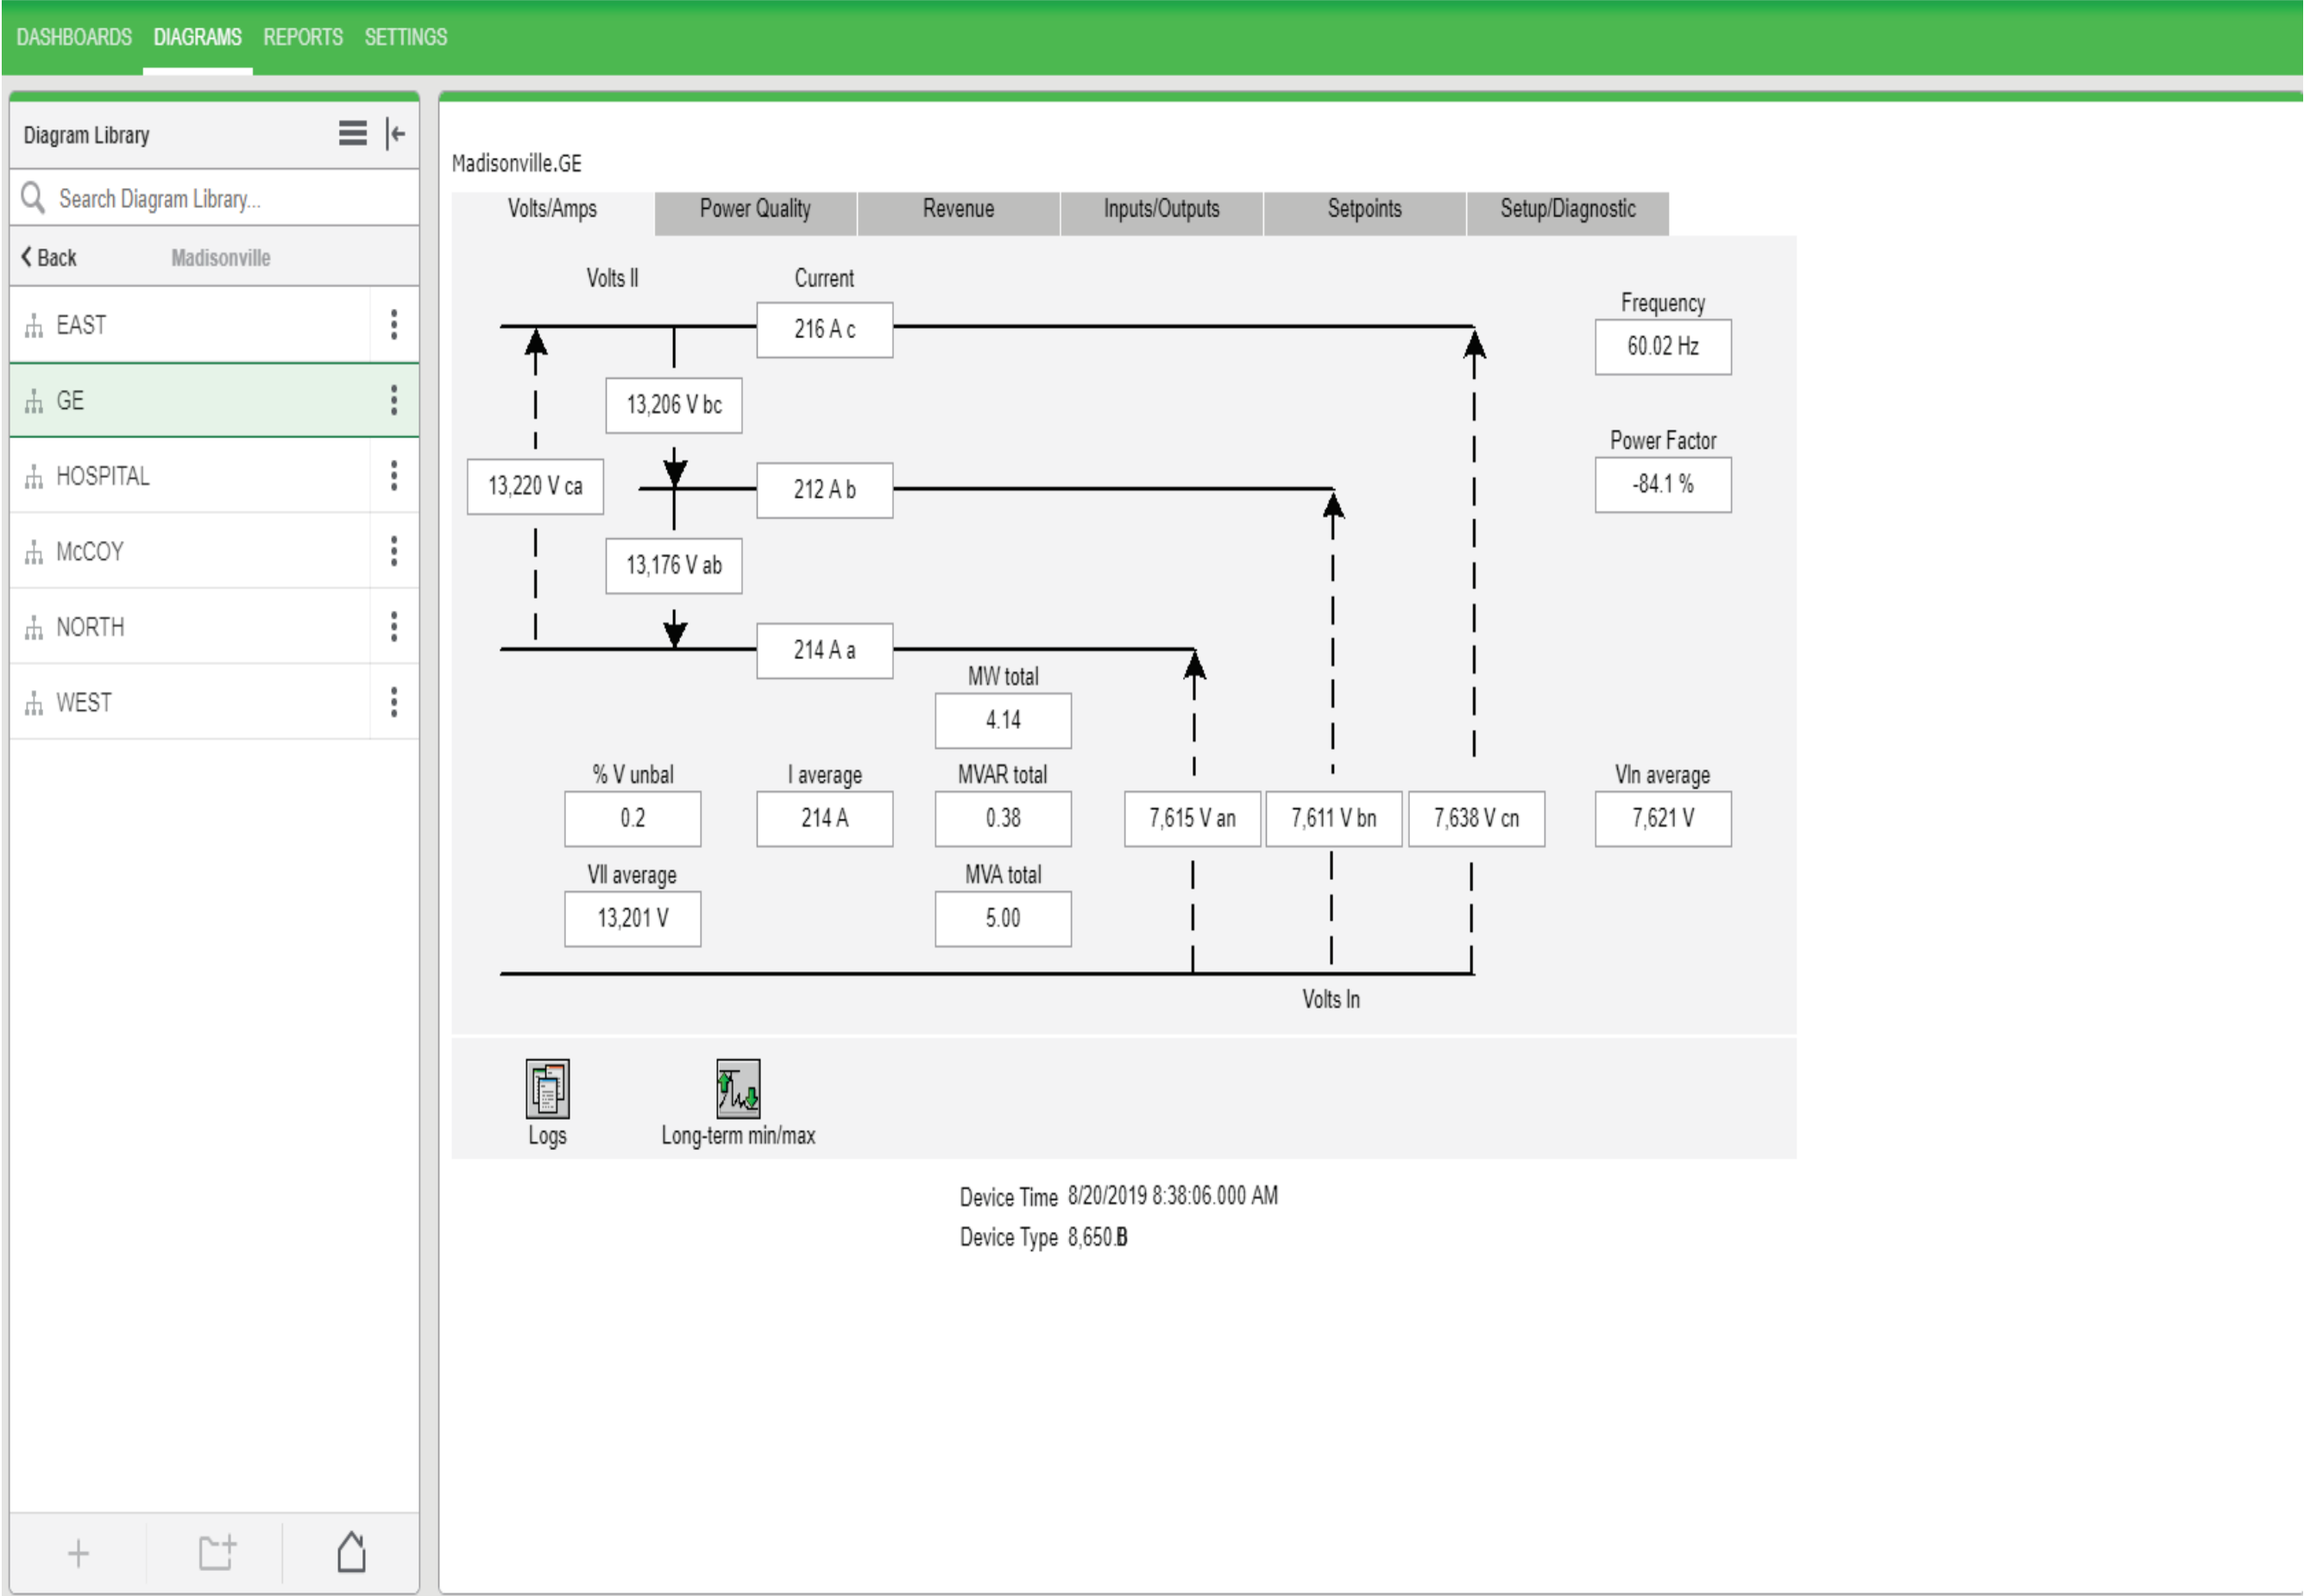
DASHBOARDS DIAGRAMS REPORTS SETTINGS

Diagram Library

Search Diagram Library...

Back Madisonville

EAST

GE

HOSPITAL

McCOY

NORTH

WEST

Madisonville.GE

Volts/Amps | Power Quality | Revenue | Inputs/Outputs | Setpoints | Setup/Diagnostic

Volts ll

Current

216 A c

Frequency

60.02 Hz

13,206 V bc

Power Factor

-84.1 %

13,220 V ca

212 A b

13,176 V ab

214 A a

MW total

4.14

% V unbal

0.2

I average

214 A

MVAR total

0.38

7,615 V an

7,611 V bn

7,638 V cn

Vln average

7,621 V

Vll average

13,201 V

MVA total

5.00

Volts ln

Logs

Long-term min/max

Device Time 8/20/2019 8:38:06.000 AM

Device Type 8,650.B